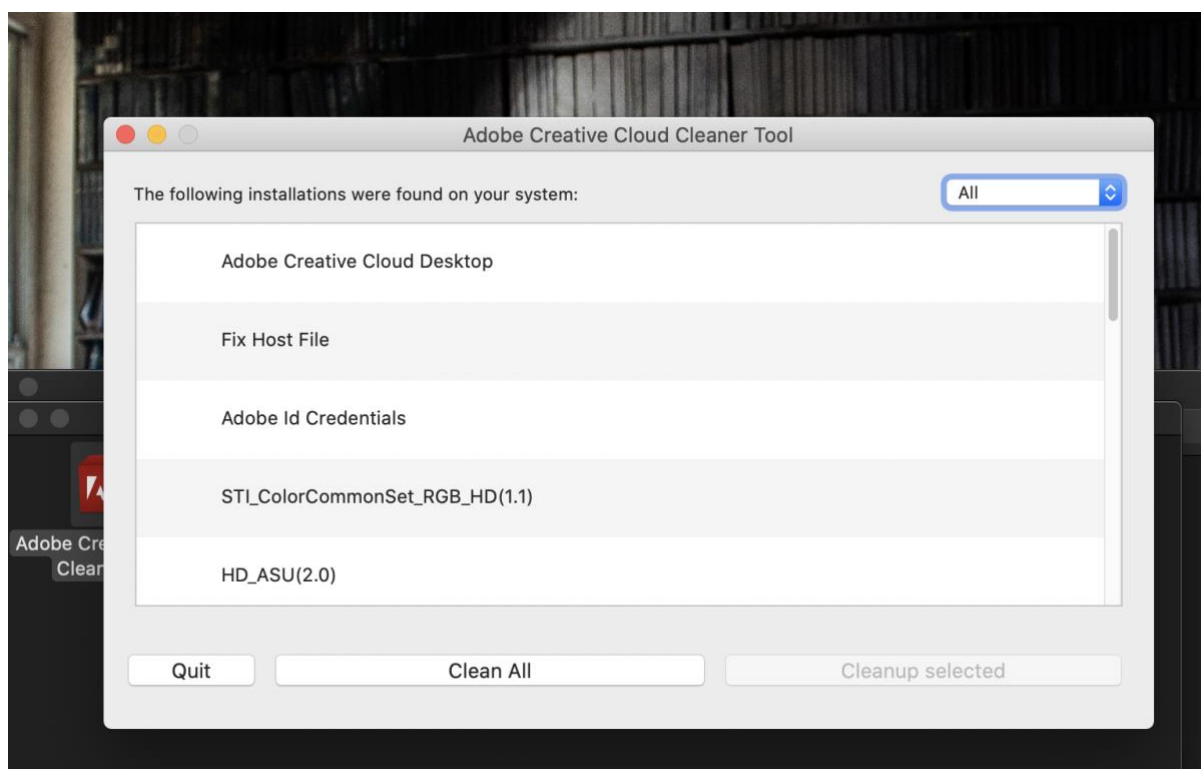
Adobe Creative Cloud Cleaner Tool

The following installations were found on your system:

All

Adobe Creative Cloud Desktop

Fix Host File

Adobe Id Credentials

STI_ColorCommonSet_RGB_HD(1.1)

HD_ASU(2.0)

Quit

Clean All

Cleanup selected

Adobe Cre
Clean